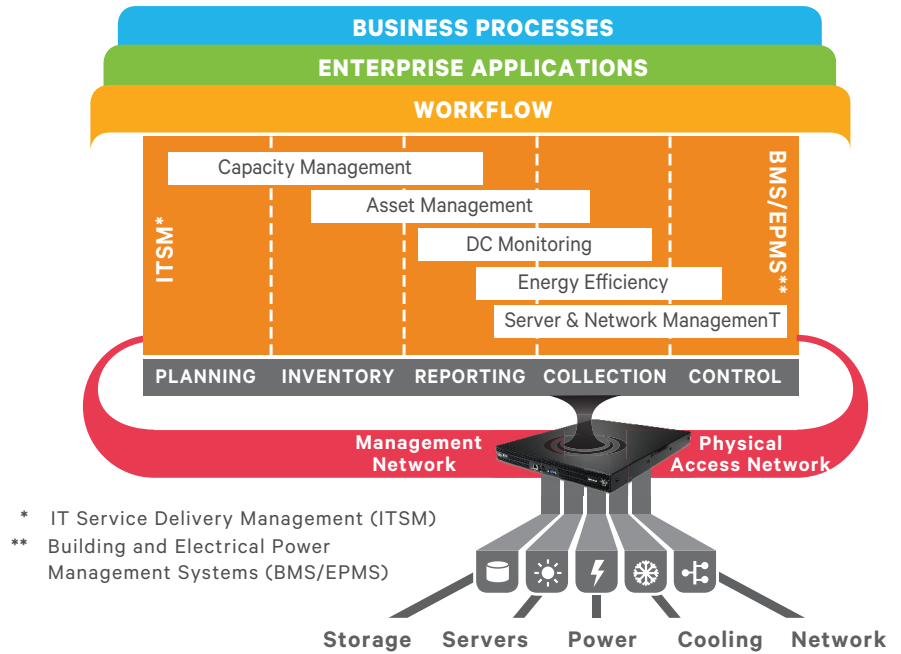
BUSINESS PROCESSES

ENTERPRISE APPLICATIONS

WORKFLOW

ITSM*

Capacity Management

Asset Management

DC Monitoring

Energy Efficiency

Server & Network ManagemenT

BMS/EPMS**

PLANNING | INVENTORY | REPORTING | COLLECTION | CONTROL

Management Network

Physical Access Network

* IT Service Delivery Management (ITSM)

** Building and Electrical Power Management Systems (BMS/EPMS)

Storage Servers Power Cooling Network